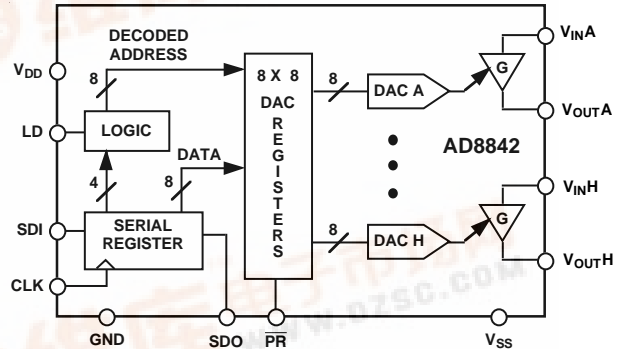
DECODED ADDRESS

$V_{DD}$

8

LD

LOGIC

4

DATA

8

SDI

SERIAL REGISTER

CLK

8 X 8

DAC REGISTERS

8

DAC A

8

DAC H

G

G

$V_{IN}A$

$V_{OUT}A$

AD8842

$V_{IN}H$

$V_{OUT}H$

GND

SDO

$\overline{PR}$

$V_{SS}$

www.dzsc.com